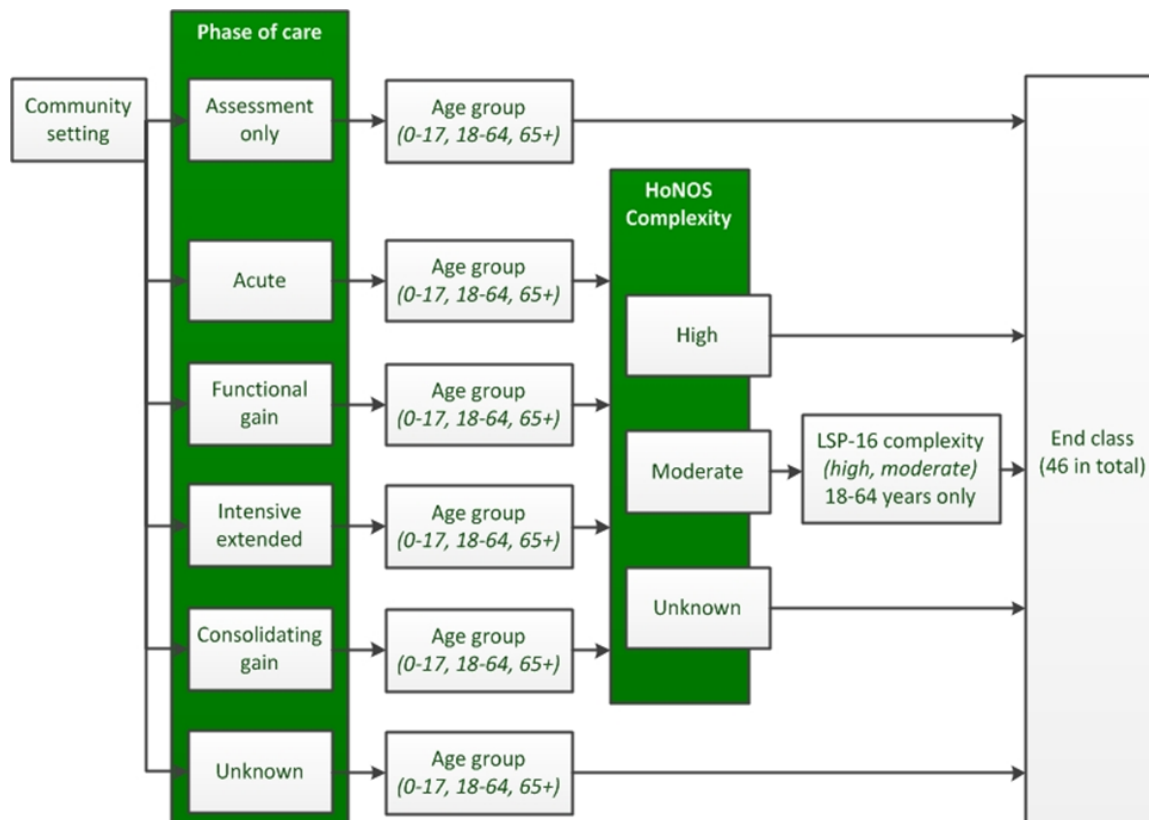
Community setting

Phase of care

Assessment only

Acute

Functional gain

Intensive extended

Consolidating gain

Unknown

Age group
(0-17, 18-64, 65+)

Age group
(0-17, 18-64, 65+)

Age group
(0-17, 18-64, 65+)

Age group
(0-17, 18-64, 65+)

Age group
(0-17, 18-64, 65+)

Age group
(0-17, 18-64, 65+)

HoNOS Complexity

High

Moderate

Unknown

LSP-16 complexity
(high, moderate)
18-64 years only

End class
(46 in total)